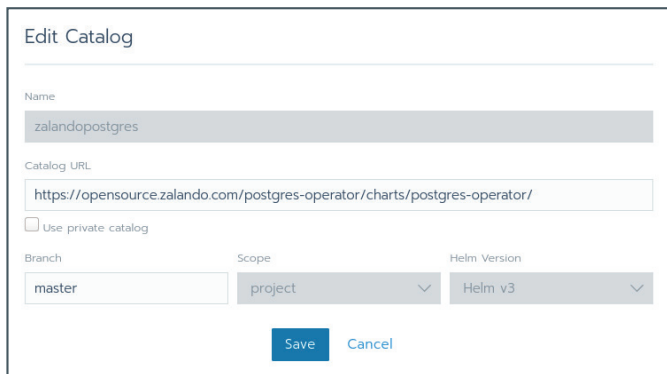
Edit Catalog

Name

zalandopostgres

Catalog URL

https://opensource.zalando.com/postgres-operator/charts/postgres-operator/

Use private catalog

Branch
master

Scope
project

Helm Version
Helm v3

Save Cancel